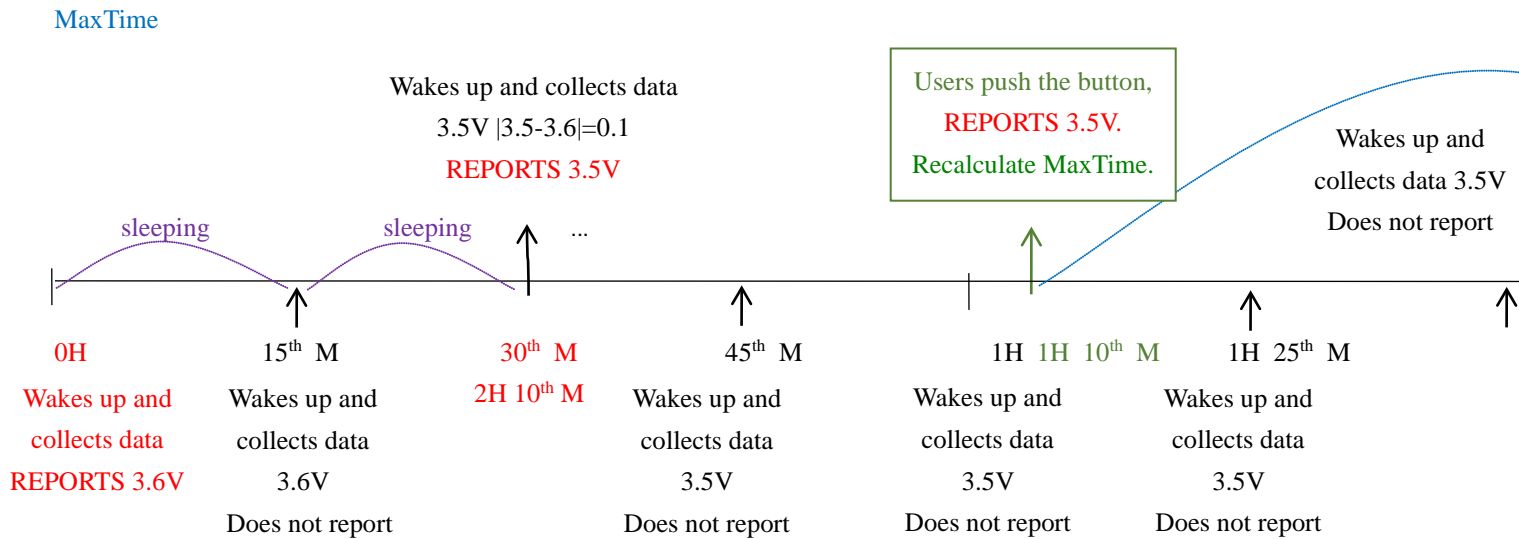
MaxTime

Wakes up and collects data
3.5V |3.5-3.6|=0.1
REPORTS 3.5V

Users push the button,
REPORTS 3.5V.
Recalculate MaxTime.

Wakes up and collects data 3.5V Does not report

sleeping

sleeping

...

0H
Wakes up and collects data
REPORTS 3.6V

15$^{th}$ M
Wakes up and collects data
3.6V
Does not report

30$^{th}$ M
2H 10$^{th}$ M

45$^{th}$ M
Wakes up and collects data
3.5V
Does not report

1H
Wakes up and collects data
3.5V
Does not report

1H 10$^{th}$ M

1H 25$^{th}$ M
Wakes up and collects data
3.5V
Does not report